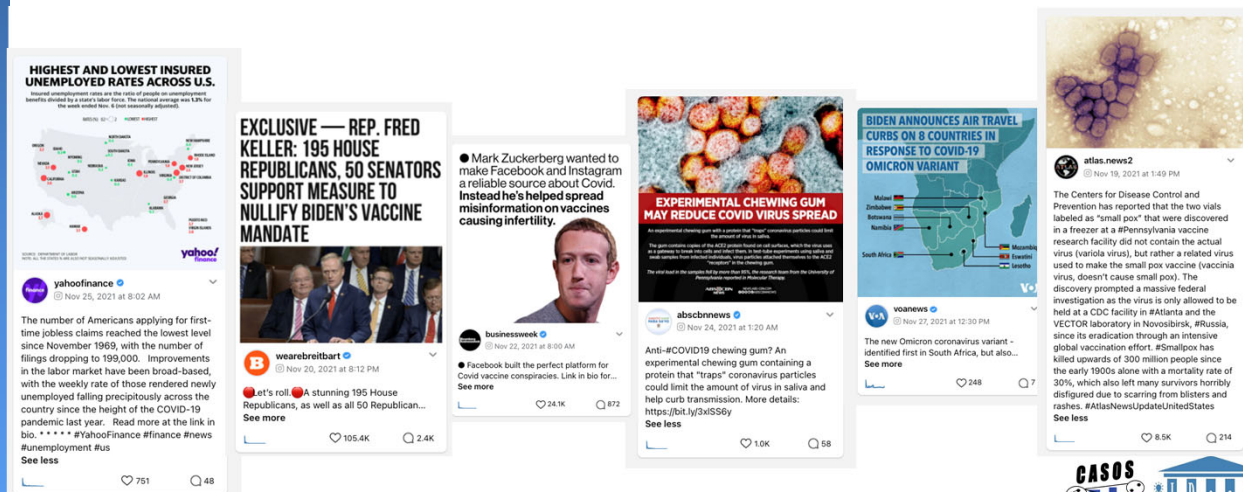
HIGHEST AND LOWEST INSURED UNEMPLOYED RATES ACROSS U.S.

Insured unemployment rates are the ratio of people on unemployment benefits divided by a state's labor force. The national average was 1.3% for the week ended Nov. 6 (not seasonally adjusted).

SOURCE: DEPARTMENT OF LABOR

yahoo! finance

yahoofinance
Nov 25, 2021 at 8:02 AM

The number of Americans applying for first-time jobless claims reached the lowest level since November 1969, with the number of filings dropping to 199,000. Improvements in the labor market have been broad-based, with the weekly rate of those rendered newly unemployed falling precipitously across the country since the height of the COVID-19 pandemic last year. Read more at the link in bio. * * * * * #YahooFinance #finance #news #unemployment #us
See less

751 48

EXCLUSIVE — REP. FRED KELLER: 195 HOUSE REPUBLICANS, 50 SENATORS SUPPORT MEASURE TO NULLIFY BIDEN'S VACCINE MANDATE

wearebreitbart
Nov 20, 2021 at 8:12 PM

Let's roll. A stunning 195 House Republicans, as well as all 50 Republican...
See more

105.4K 2.4K

● Mark Zuckerberg wanted to make Facebook and Instagram a reliable source about Covid. Instead he's helped spread misinformation on vaccines causing infertility.

businessweek
Nov 22, 2021 at 8:00 AM

● Facebook built the perfect platform for Covid vaccine conspiracies. Link in bio for...
See more

24.1K 872

EXPERIMENTAL CHEWING GUM MAY REDUCE COVID VIRUS SPREAD

An experimental chewing gum with a protein that "traps" coronavirus particles could limit the amount of virus in saliva

abscbnnews
Nov 24, 2021 at 1:20 AM

Anti-#COVID19 chewing gum? An experimental chewing gum containing a protein that "traps" coronavirus particles could limit the amount of virus in saliva and help curb transmission. More details: https://bit.ly/3xlSS6y
See less

1.0K 58

BIDEN ANNOUNCES AIR TRAVEL CURBS ON 8 COUNTRIES IN RESPONSE TO COVID-19 OMICRON VARIANT

Malawi
Zimbabwe
Botswana
Namibia
South Africa
Mozambique
Eswatini
Lesotho

voanews
Nov 27, 2021 at 12:30 PM

The new Omicron coronavirus variant - identified first in South Africa, but also...
See more

248 7

atlas.news2
Nov 19, 2021 at 1:49 PM

The Centers for Disease Control and Prevention has reported that the two vials labeled as "small pox" that were discovered in a freezer at a #Pennsylvania vaccine research facility did not contain the actual virus (variola virus), but rather a related virus used to make the small pox vaccine (vaccinia virus, doesn't cause small pox). The discovery prompted a massive federal investigation as the virus is only allowed to be held at a CDC facility in #Atlanta and the VECTOR laboratory in Novosibirsk, #Russia, since its eradication through an extensive global vaccination effort. #Smallpox has killed upwards of 300 million people since the early 1900s alone with a mortality rate of 30%, which also left many survivors horribly disfigured due to scarring from blisters and rashes. #AtlasNewsUpdateUnitedStates
See less

8.5K 214

CASOS